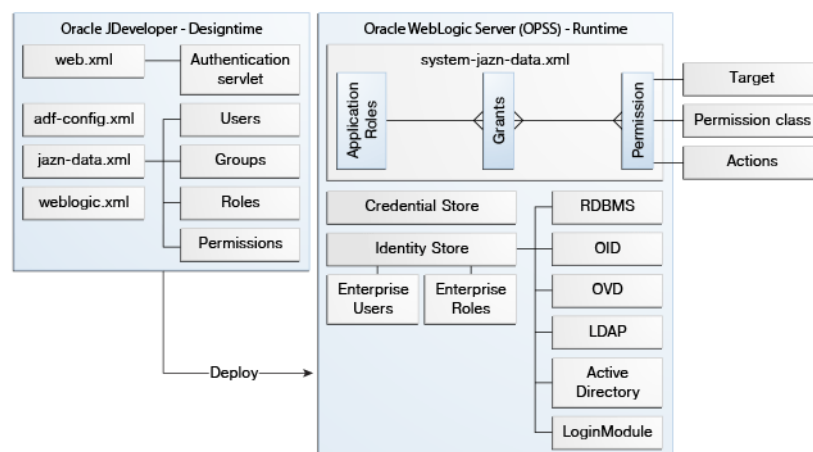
Oracle JDeveloper - Designtime

web.xml

Authentication servlet

adf-config.xml

Users

jazn-data.xml

Groups

weblogic.xml

Roles

Permissions

Deploy

Oracle WebLogic Server (OPSS) - Runtime

system-jazn-data.xml

Application Roles

Grants

Permission

Target

Permission class

Actions

Credential Store

Identity Store

Enterprise Users

Enterprise Roles

RDBMS

OID

OVD

LDAP

Active Directory

LoginModule